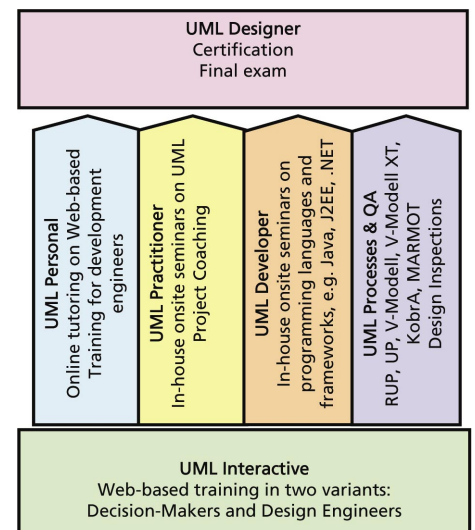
UML Designer
Certification
Final exam

UML Personal
Online tutoring on Web-based Training for development engineers

UML Practitioner
In-house onsite seminars on UML Project Coaching

UML Developer
In-house onsite seminars on programming languages and frameworks, e.g. Java, J2EE, .NET

UML Processes & QA
RUP, UP, V-Modell, V-Modell XT, KobrA, MARMOT
Design Inspections

UML Interactive
Web-based training in two variants:
Decision-Makers and Design Engineers